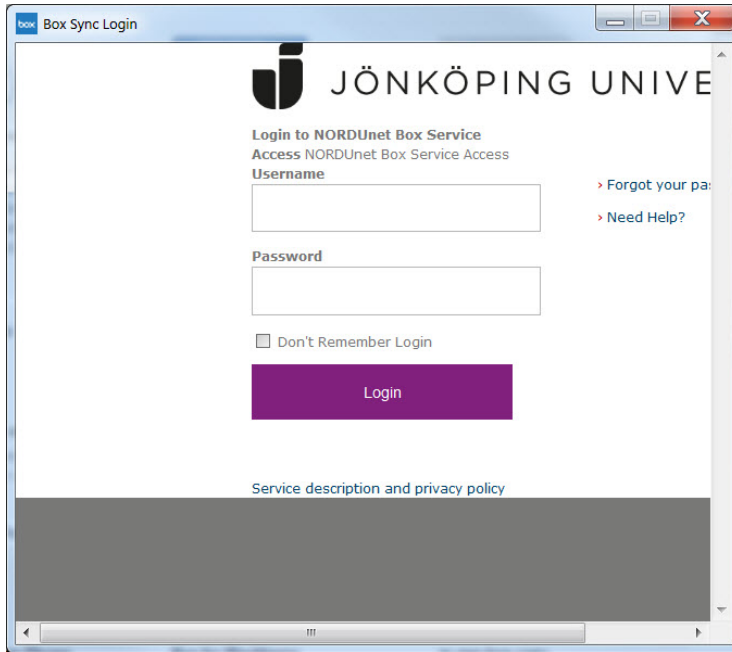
box Box Sync Login

JÖNKÖPING UNIVE

Login to NORDUnet Box Service Access NORDUnet Box Service Access

Username

› Forgot your pa

› Need Help?

Password

Don't Remember Login

Login

Service description and privacy policy